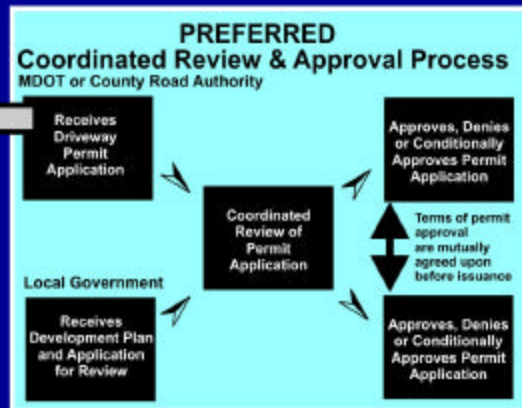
PREFERRED
Coordinated Review & Approval Process
MDOT or County Road Authority

Receives Driveway Permit Application

Approves, Denies or Conditionally Approves Permit Application

Coordinated Review of Permit Application

Terms of permit approval are mutually agreed upon before issuance

Local Government

Receives Development Plan and Application for Review

Approves, Denies or Conditionally Approves Permit Application